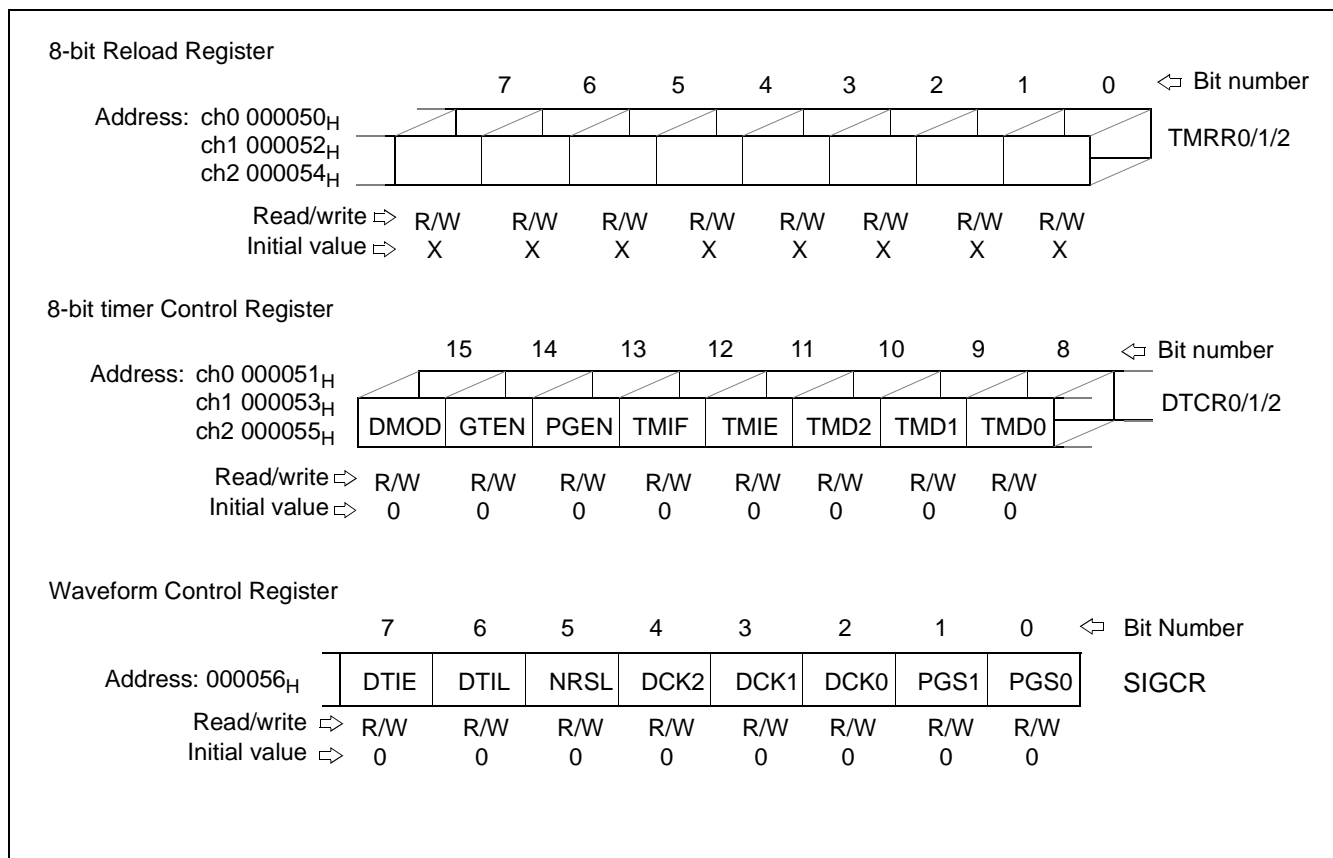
8-bit Reload Register

| | 7 | 6 | 5 | 4 | 3 | 2 | 1 | 0 | ⇦ Bit number |
|---|---|---|---|---|---|---|---|---|---|
| Address: ch0 000050$_H$ ch1 000052$_H$ ch2 000054$_H$ | | | | | | | | | TMRR0/1/2 |
| Read/write ⇨ | R/W | R/W | R/W | R/W | R/W | R/W | R/W | R/W | |
| Initial value ⇨ | X | X | X | X | X | X | X | X | |

8-bit timer Control Register

| | 15 | 14 | 13 | 12 | 11 | 10 | 9 | 8 | ⇦ Bit number |
|---|---|---|---|---|---|---|---|---|---|
| Address: ch0 000051$_H$ ch1 000053$_H$ ch2 000055$_H$ | DMOD | GTEN | PGEN | TMIF | TMIE | TMD2 | TMD1 | TMD0 | DTCR0/1/2 |
| Read/write ⇨ | R/W | R/W | R/W | R/W | R/W | R/W | R/W | R/W | |
| Initial value ⇨ | 0 | 0 | 0 | 0 | 0 | 0 | 0 | 0 | |

Waveform Control Register

| | 7 | 6 | 5 | 4 | 3 | 2 | 1 | 0 | ⇦ Bit Number |
|---|---|---|---|---|---|---|---|---|---|
| Address: 000056$_H$ | DTIE | DTIL | NRSL | DCK2 | DCK1 | DCK0 | PGS1 | PGS0 | SIGCR |
| Read/write ⇨ | R/W | R/W | R/W | R/W | R/W | R/W | R/W | R/W | |
| Initial value ⇨ | 0 | 0 | 0 | 0 | 0 | 0 | 0 | 0 | |